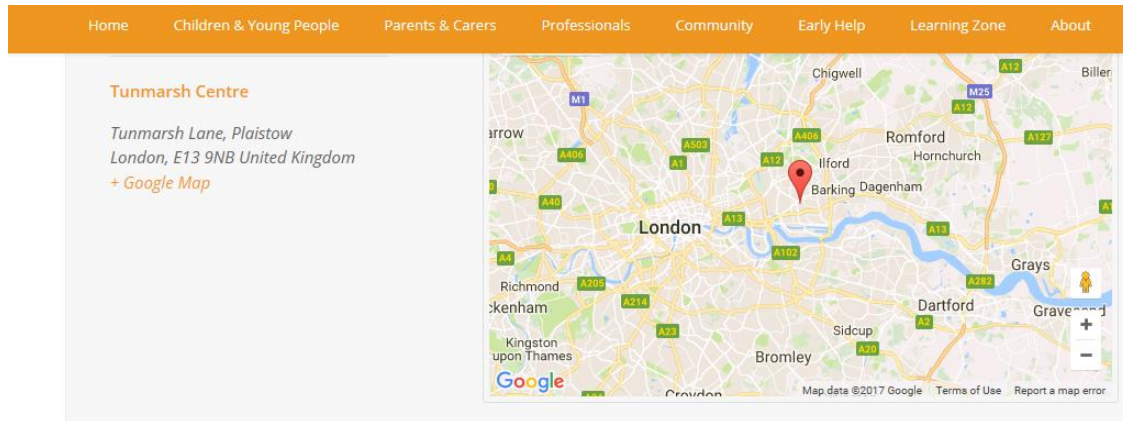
Home Children & Young People Parents & Carers Professionals Community Early Help Learning Zone About

Tunmarsh Centre

Tunmarsh Lane, Plaistow
London, E13 9NB United Kingdom
+ Google Map

Chigwell
A12
Biller
M1
M25
A12
arrow
A406
Romford
A127
A503
A406
A1
A12
Ilford
Hornchurch
Barking Dagenham
A40
A13
London
A13
A1
A4
A102
Grays
Richmond
A205
A282
ckenham
A214
Dartford
Graves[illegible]
A2
A23
Sidcup
Kingston upon Thames
A20
Bromley
Google
Croydon
Map data ©2017 Google Terms of Use Report a map error
+
−